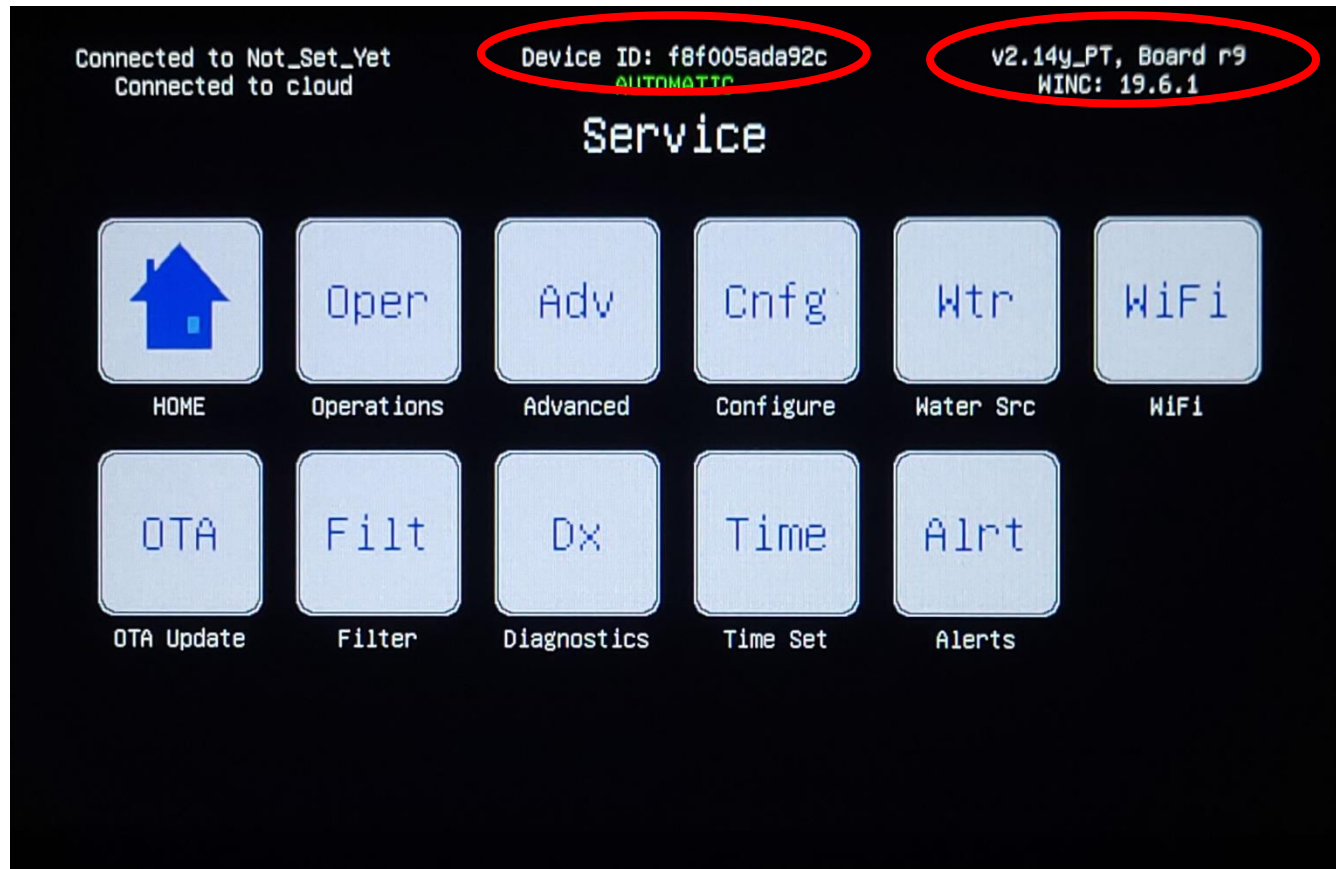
Connected to Not_Set_Yet
Connected to cloud

Device ID: f8f005ada92c
AUTOMATIC

v2.14y_PT, Board r9
WINC: 19.6.1

Service

HOME

Oper
Operations

Adv
Advanced

Cnfg
Configure

Wtr
Water Src

WiFi
WiFi

OTA
OTA Update

Filt
Filter

Dx
Diagnostics

Time
Time Set

Alrt
Alerts